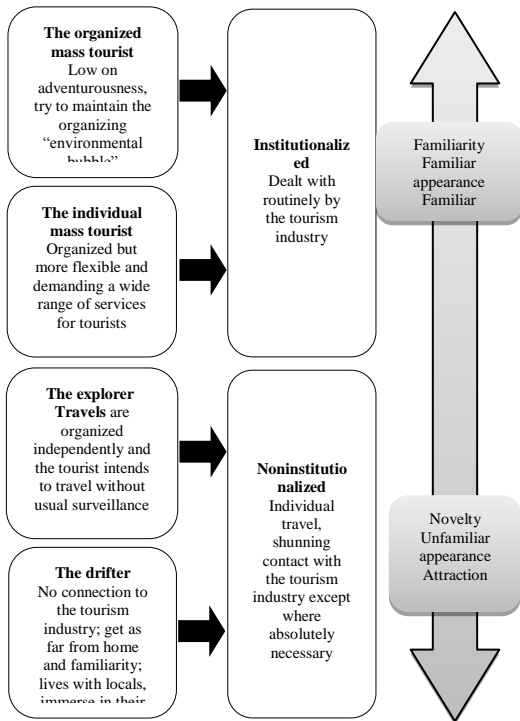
**The organized mass tourist**
Low on adventurousness, try to maintain the organizing "environmental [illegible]

**The individual mass tourist**
Organized but more flexible and demanding a wide range of services for tourists

**Institutionalized**
Dealt with routinely by the tourism industry

Familiarity
Familiar appearance
Familiar

**The explorer Travels** are organized independently and the tourist intends to travel without usual surveillance

**The drifter**
No connection to the tourism industry; get as far from home and familiarity; lives with locals, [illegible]

**Noninstitutionalized**
Individual travel, shunning contact with the tourism industry except where absolutely necessary

Novelty
Unfamiliar appearance
Attraction